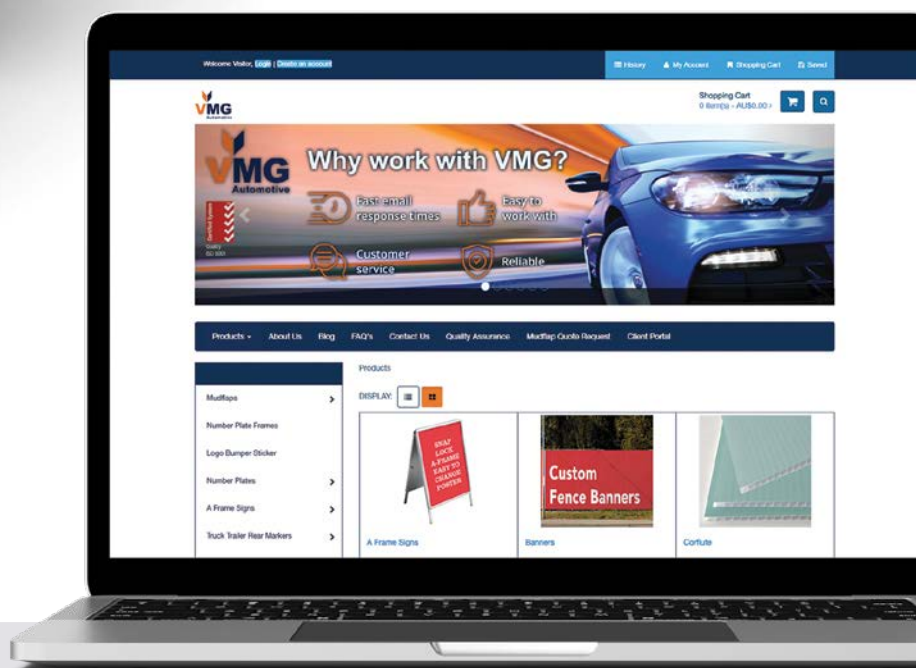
Welcome Visitor, Login | Create an account

History My Account Shopping Cart Saved

VMG Automotive

Shopping Cart
0 item(s) - AU$0.00 ›

VMG Automotive

Why work with VMG?

Fast email response times

Easy to work with

Customer service

Reliable

Certified System
Quality ISO 9001

Products ▾ About Us Blog FAQ's Contact Us Quality Assurance Mudflap Quote Request Client Portal

Mudflaps
Number Plate Frames
Logo Bumper Sticker
Number Plates
A Frame Signs
Truck Trailer Rear Markers

Products

DISPLAY:

SNAP LOCK A FRAME EASY TO CHANGE POSTER

Custom Fence Banners

A Frame Signs
Banners
Corflute